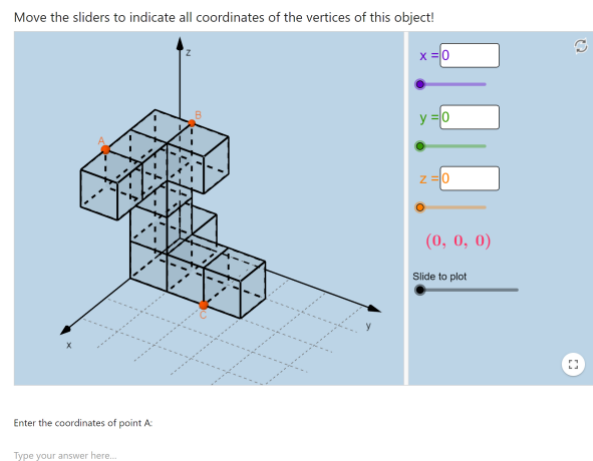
Move the sliders to indicate all coordinates of the vertices of this object!

z

B

A

C

x

y

x = 0

y = 0

z = 0

(0, 0, 0)

Slide to plot

Enter the coordinates of point A:

Type your answer here...